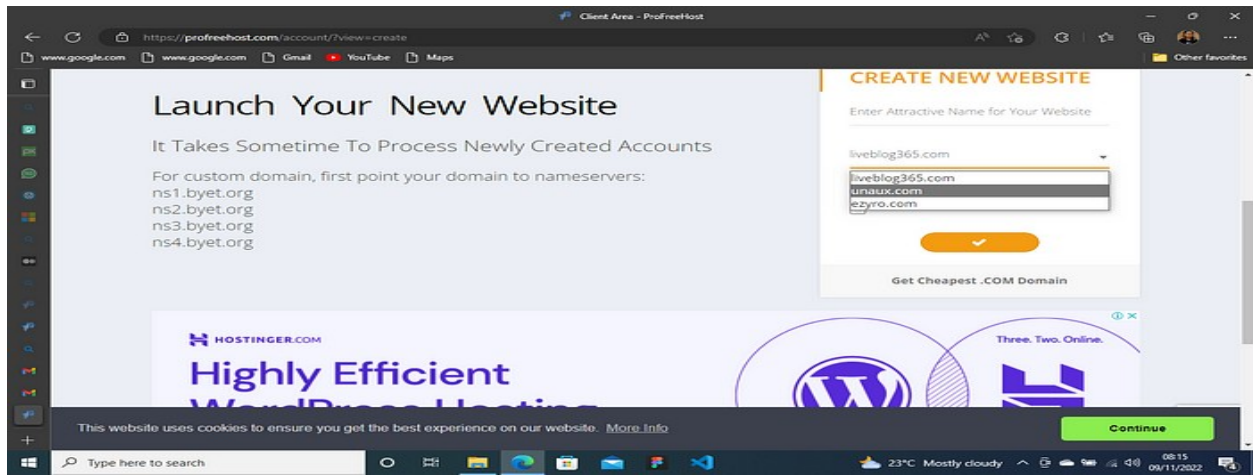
Client Area - ProFreeHost

https://profreehost.com/account/?view=create

www.google.com www.google.com Gmail YouTube Maps

Other favorites

Launch Your New Website

It Takes Sometime To Process Newly Created Accounts

For custom domain, first point your domain to nameservers:
ns1.byet.org
ns2.byet.org
ns3.byet.org
ns4.byet.org

CREATE NEW WEBSITE

Enter Attractive Name for Your Website

liveblog365.com

liveblog365.com
unaux.com
ezyro.com

Get Cheapest .COM Domain

HOSTINGER.COM

Highly Efficient
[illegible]

Three. Two. Online.

This website uses cookies to ensure you get the best experience on our website. More Info

Continue

Type here to search

23°C Mostly cloudy

08:15
09/11/2022